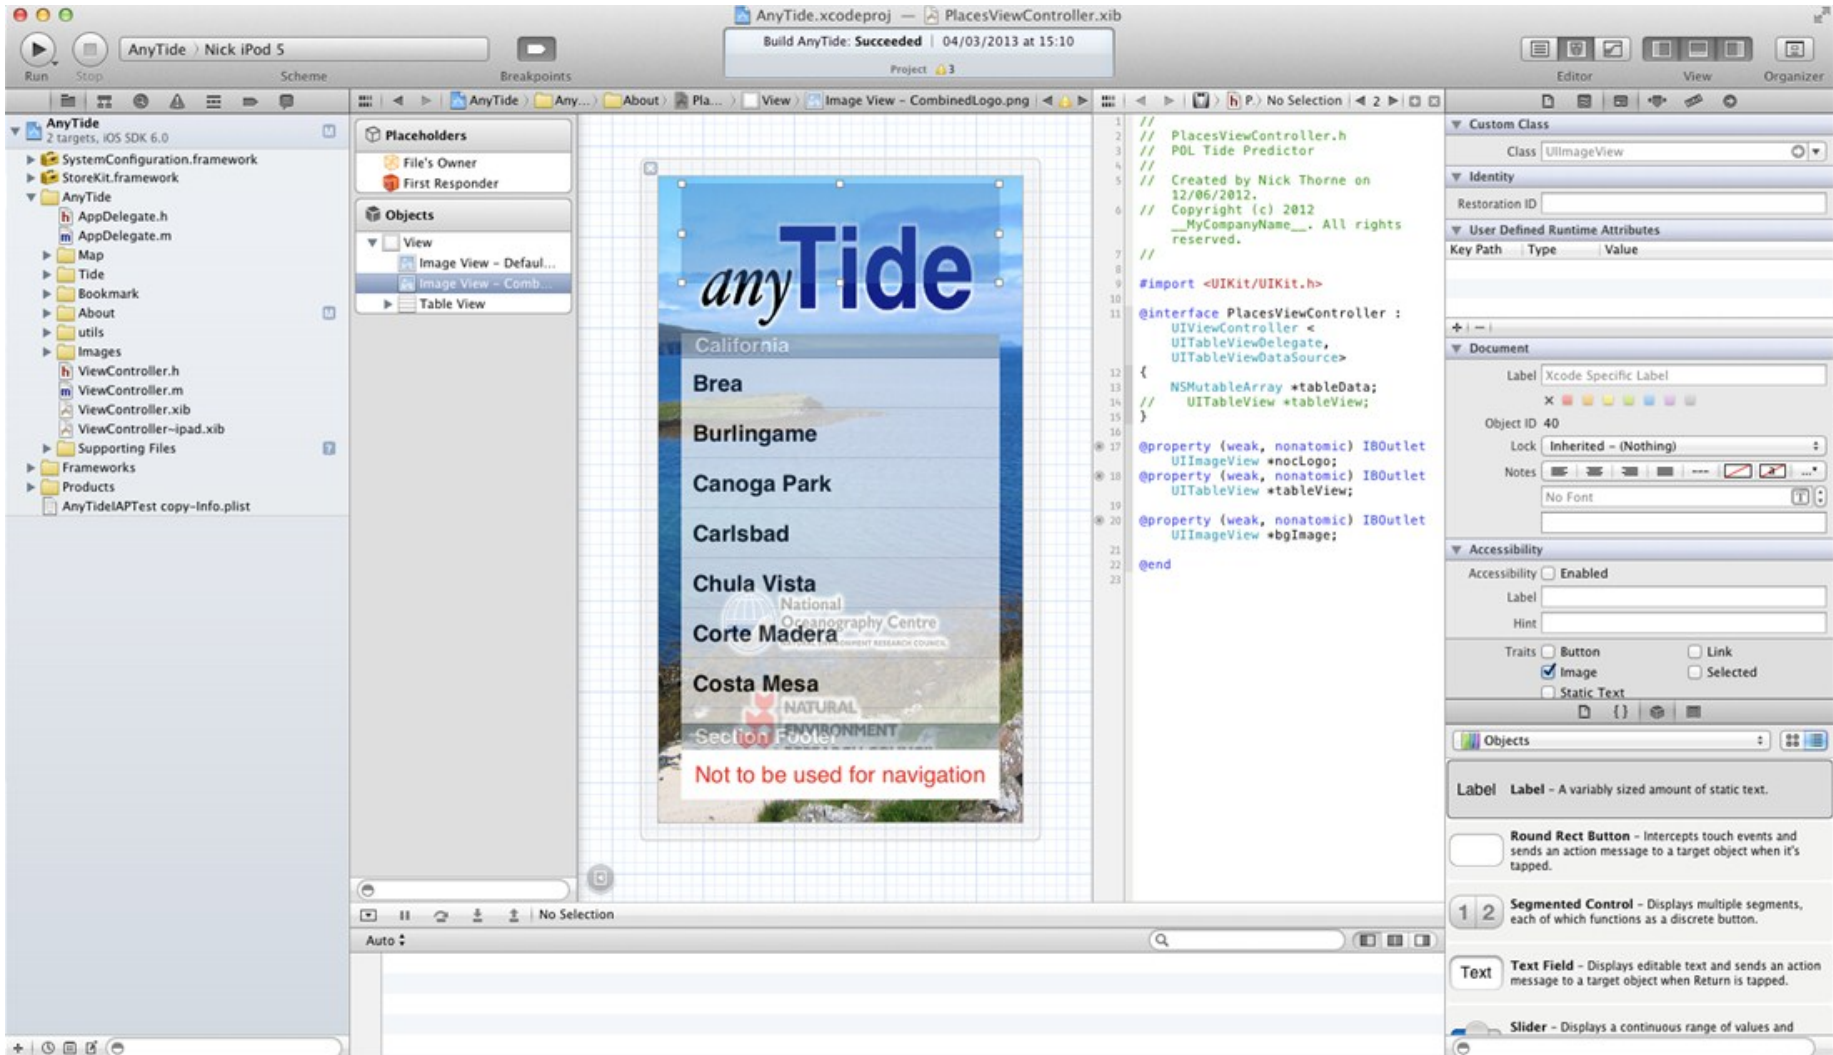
AnyTide.xcodeproj — PlacesViewController.xib

Run Stop AnyTide › Nick iPod 5 Scheme Breakpoints

Build AnyTide: Succeeded | 04/03/2013 at 15:10
Project 3

Editor View Organizer

AnyTide
2 targets, iOS SDK 6.0
SystemConfiguration.framework
StoreKit.framework
AnyTide
AppDelegate.h
AppDelegate.m
Map
Tide
Bookmark
About
utils
Images
ViewController.h
ViewController.m
ViewController.xib
ViewController~ipad.xib
Supporting Files
Frameworks
Products
AnyTideIAPTest copy-Info.plist

AnyTide › Any... › About › Pla... › View › Image View - CombinedLogo.png

Placeholders
File's Owner
First Responder
Objects
View
Image View - Defaul...
Image View - Comb...
Table View

anyTide
California
Brea
Burlingame
Canoga Park
Carlsbad
Chula Vista
Corte Madera
Costa Mesa
Section Footer
National Oceanography Centre
NATURAL ENVIRONMENT
Not to be used for navigation

P... No Selection 2

//
// PlacesViewController.h
// POL Tide Predictor
//
// Created by Nick Thorne on 12/06/2012.
// Copyright (c) 2012 __MyCompanyName__. All rights reserved.
//

#import <UIKit/UIKit.h>

@interface PlacesViewController : UIViewController < UITableViewDelegate, UITableViewDataSource>
{
NSMutableArray *tableData;
// UITableView *tableView;
}

@property (weak, nonatomic) IBOutlet UIImageView *nocLogo;
@property (weak, nonatomic) IBOutlet UITableView *tableView;

@property (weak, nonatomic) IBOutlet UIImageView *bgImage;

@end

No Selection
Auto

Custom Class
Class UIImageView
Identity
Restoration ID
User Defined Runtime Attributes
Key Path Type Value
Document
Label Xcode Specific Label
Object ID 40
Lock Inherited - (Nothing)
Notes
No Font
Accessibility
Accessibility Enabled
Label
Hint
Traits Button Link
Image Selected
Static Text

Objects
Label Label - A variably sized amount of static text.
Round Rect Button - Intercepts touch events and sends an action message to a target object when it's tapped.
1 2 Segmented Control - Displays multiple segments, each of which functions as a discrete button.
Text Text Field - Displays editable text and sends an action message to a target object when Return is tapped.
Slider - Displays a continuous range of values and